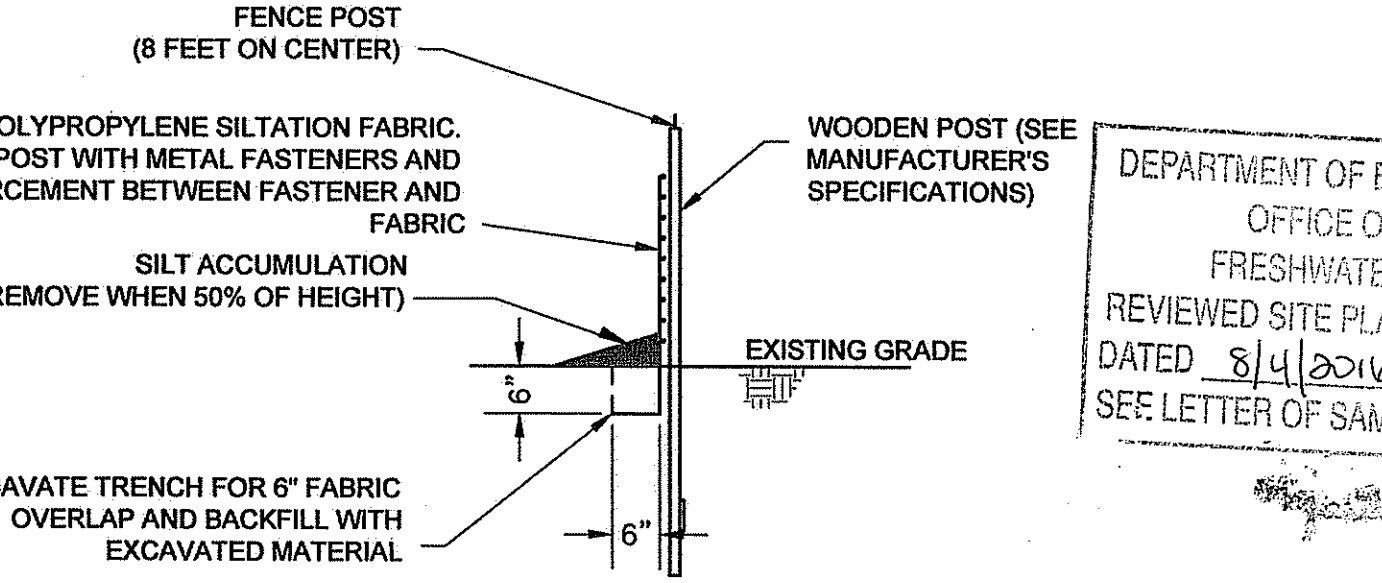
FENCE POST
(8 FEET ON CENTER)

OLYPROPYLENE SILTATION FABRIC. POST WITH METAL FASTENERS AND RCEMENT BETWEEN FASTENER AND FABRIC

SILT ACCUMULATION (REMOVE WHEN 50% OF HEIGHT)

WOODEN POST (SEE MANUFACTURER'S SPECIFICATIONS)

EXISTING GRADE

6"

CAVATE TRENCH FOR 6" FABRIC OVERLAP AND BACKFILL WITH EXCAVATED MATERIAL

6"

DEPARTMENT OF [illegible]
OFFICE O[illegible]
FRESHWATE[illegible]
REVIEWED SITE PL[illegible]
DATED 8/4/201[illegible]
SEE LETTER OF SAM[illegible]